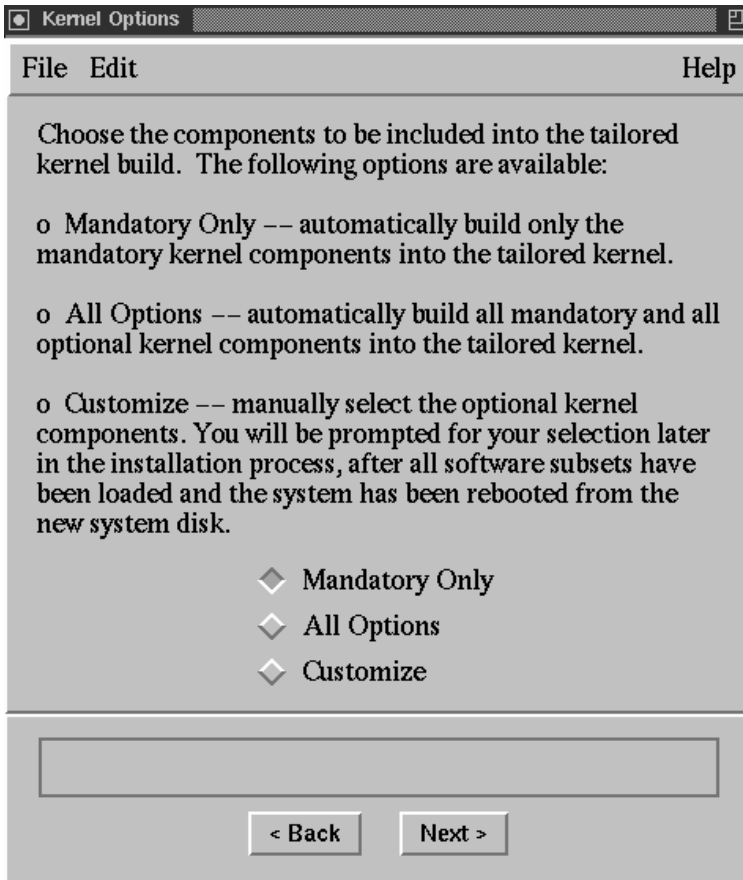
Kernel Options

File Edit

Help

Choose the components to be included into the tailored kernel build. The following options are available:

o Mandatory Only –– automatically build only the mandatory kernel components into the tailored kernel.

o All Options –– automatically build all mandatory and all optional kernel components into the tailored kernel.

o Customize –– manually select the optional kernel components. You will be prompted for your selection later in the installation process, after all software subsets have been loaded and the system has been rebooted from the new system disk.

Mandatory Only

All Options

Customize

< Back

Next >